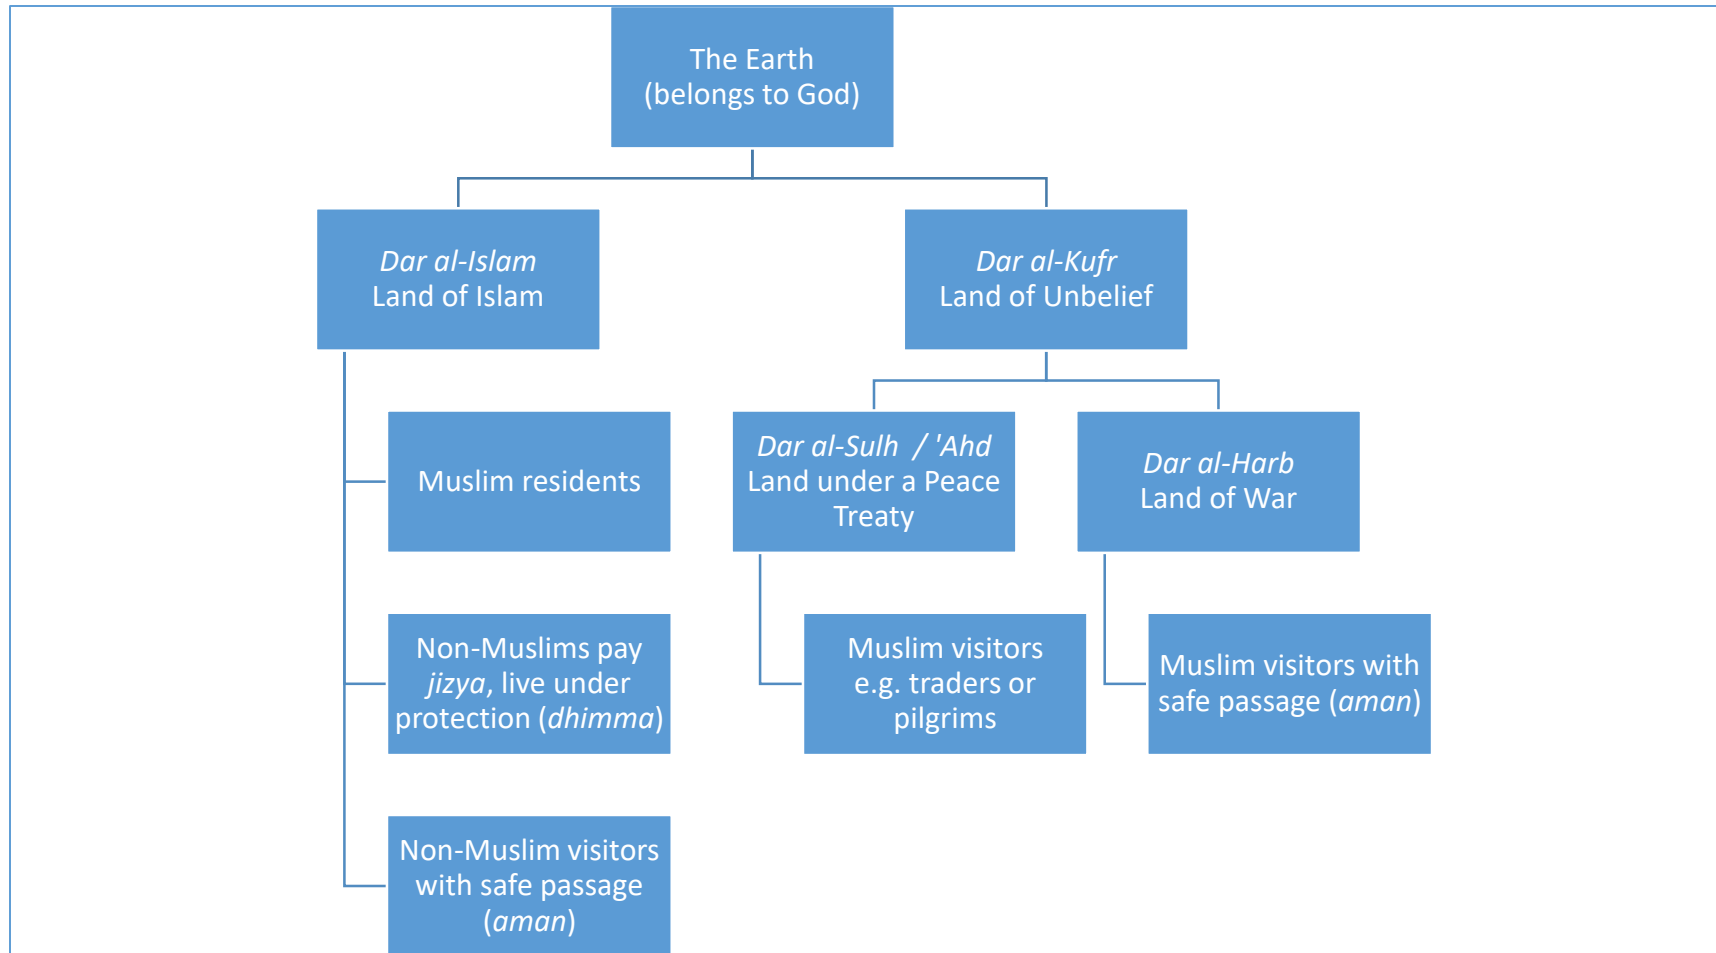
The Earth
(belongs to God)

Dar al-Islam
Land of Islam

Dar al-Kufr
Land of Unbelief

Muslim residents

Non-Muslims pay jizya, live under protection (dhimma)

Non-Muslim visitors with safe passage (aman)

Dar al-Sulh / 'Ahd
Land under a Peace Treaty

Dar al-Harb
Land of War

Muslim visitors e.g. traders or pilgrims

Muslim visitors with safe passage (aman)